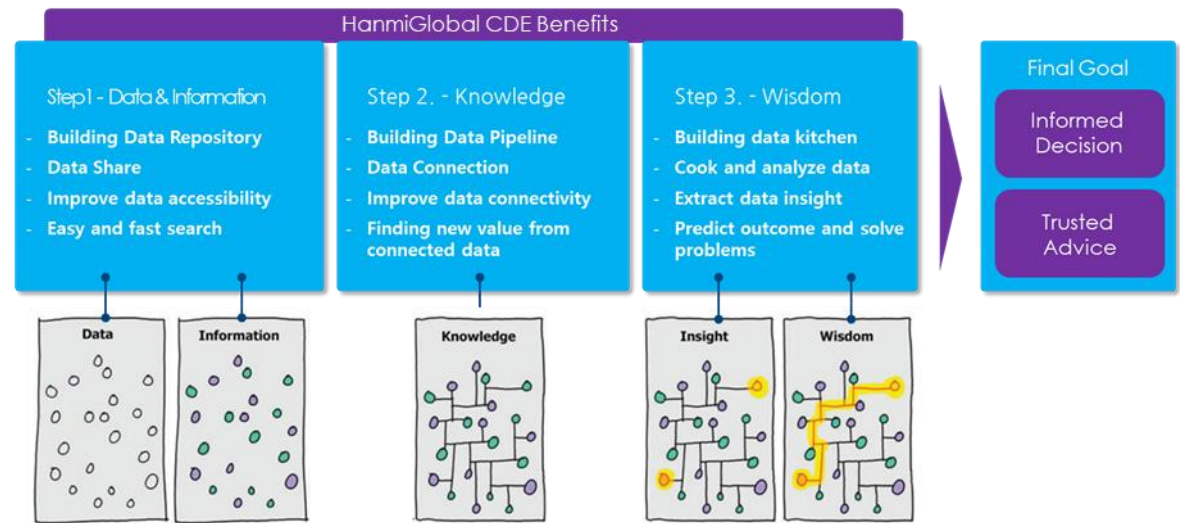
HanmiGlobal CDE Benefits

Step1 - Data & Information
- Building Data Repository
- Data Share
- Improve data accessibility
- Easy and fast search

Step 2. - Knowledge
- Building Data Pipeline
- Data Connection
- Improve data connectivity
- Finding new value from connected data

Step 3. - Wisdom
- Building data kitchen
- Cook and analyze data
- Extract data insight
- Predict outcome and solve problems

Final Goal

Informed Decision

Trusted Advice

Data

Information

Knowledge

Insight

Wisdom